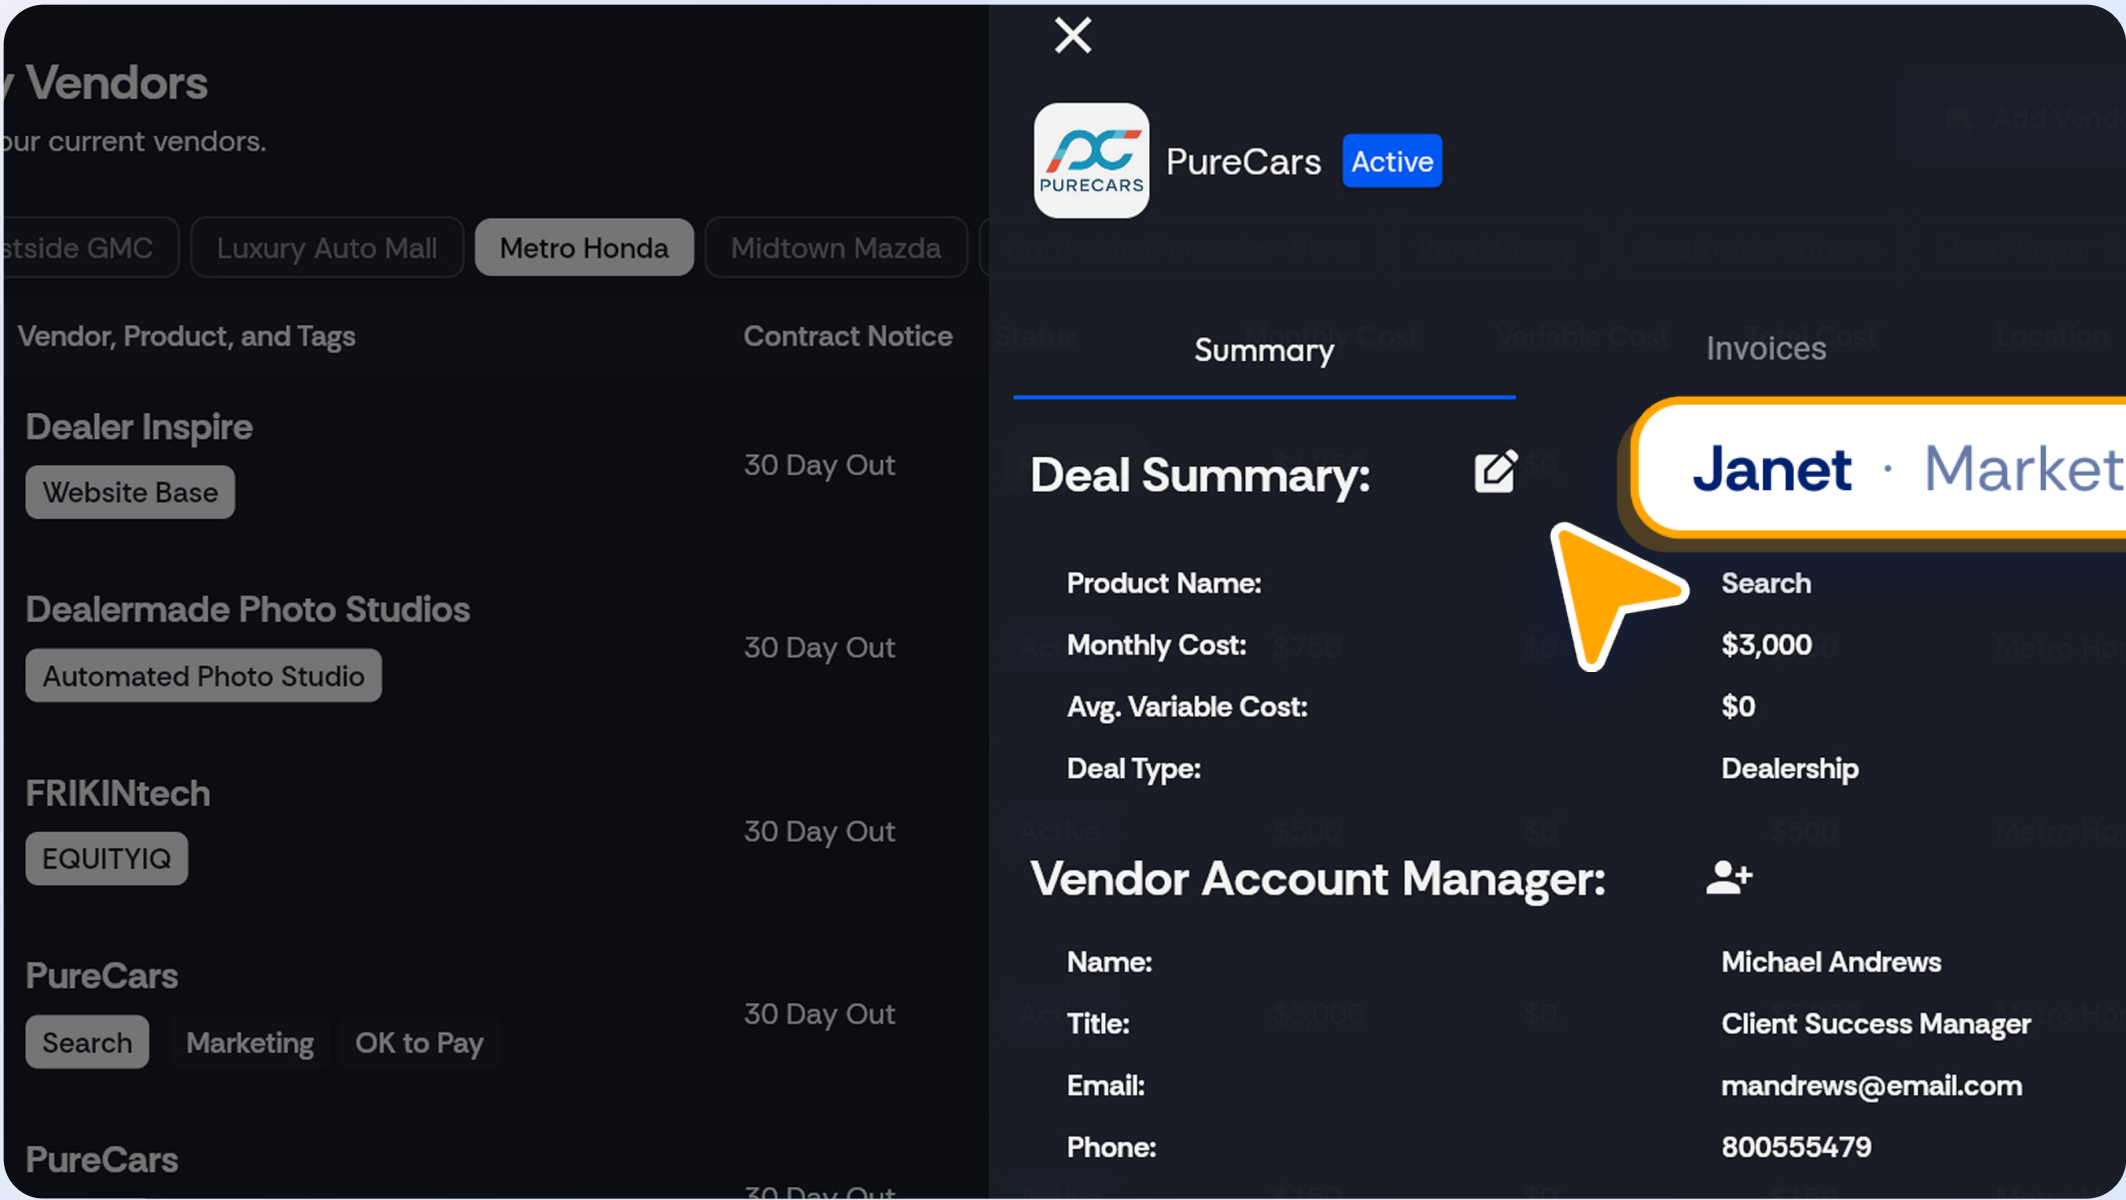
Vendors
our current vendors.

tside GMC Luxury Auto Mall Metro Honda Midtown Mazda

| Vendor, Product, and Tags | Contract Notice |
|---|---|
| Dealer Inspire Website Base | 30 Day Out |
| Dealermade Photo Studios Automated Photo Studio | 30 Day Out |
| FRIKINtech EQUITYIQ | 30 Day Out |
| PureCars Search Marketing OK to Pay | 30 Day Out |
| PureCars | 30 Day Out |

PURECARS

PureCars Active

Summary Invoices

Deal Summary:

Janet · Market

Product Name: Search
Monthly Cost: $3,000
Avg. Variable Cost: $0
Deal Type: Dealership

Vendor Account Manager:

Name: Michael Andrews
Title: Client Success Manager
Email: mandrews@email.com
Phone: 800555479